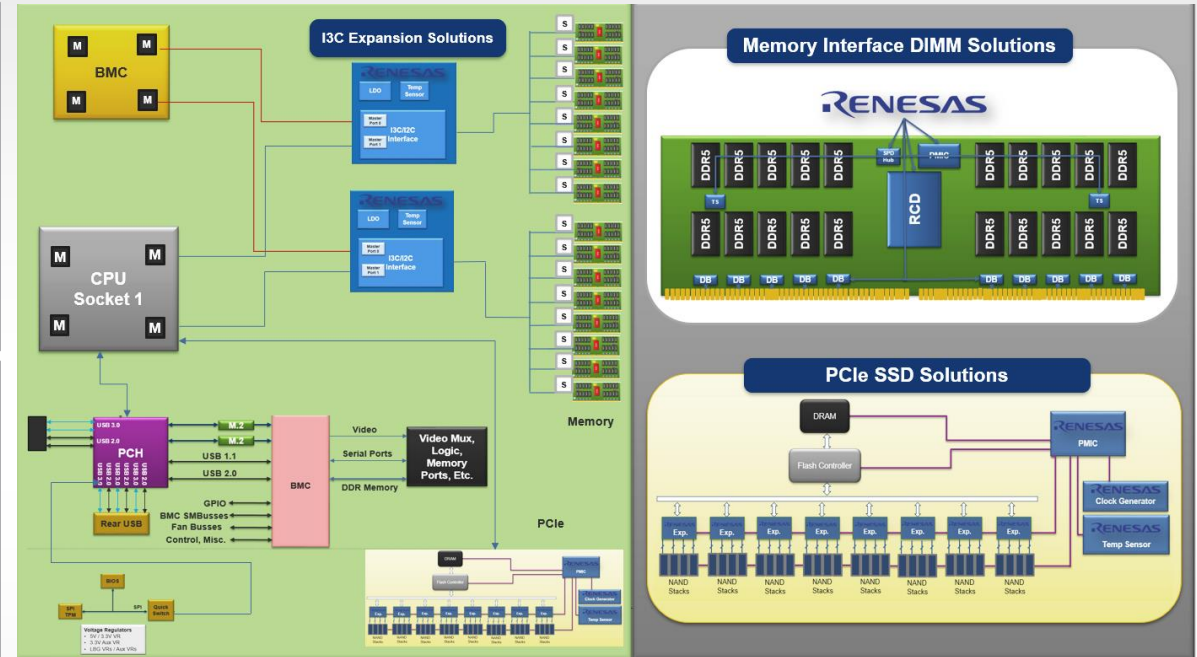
M M
BMC
M M

I3C Expansion Solutions

RENESAS
LDO
Temp Sensor
Master Port 2
Master Port 1
I3C/I2C Interface

RENESAS
LDO
Temp Sensor
Master Port 2
Master Port 1
I3C/I2C Interface

S
S
S
S
S
S
S
S
S
S
S
S
S
S
S
S
S

Memory

M M
CPU
Socket 1
M M

USB 3.0
USB 2.0
PCH
USB 2.0 USB 3.0 USB 3.0 USB 2.0 USB 3.0 USB 2.0
M.2
M.2
USB 1.1
USB 2.0
BMC
Video
Serial Ports
DDR Memory
Video Mux, Logic, Memory Ports, Etc.
Rear USB
GPIO
BMC SMBusses
Fan Busses
Control, Misc.

PCIe

BIOS
SPI TPM
SPI
Quick Switch
Voltage Regulators
• 5V / 3.3V VR
• 3.3V Aux VR
• LBG VRs / Aux VRs

DRAM
Flash Controller
PMIC
Clock Generator
Temp Sensor

Memory Interface DIMM Solutions

RENESAS
SPD Hub
PMIC
TS
TS
RCD
DDR5 DDR5 DDR5 DDR5 DDR5 DDR5 DDR5 DDR5 DDR5 DDR5
DDR5 DDR5 DDR5 DDR5 DDR5 DDR5 DDR5 DDR5 DDR5 DDR5
DB DB DB DB DB DB DB DB DB DB

PCIe SSD Solutions

DRAM
Flash Controller
RENESAS
PMIC
RENESAS
Clock Generator
RENESAS
Temp Sensor
Exp. Exp. Exp. Exp. Exp. Exp. Exp. Exp.
NAND Stacks NAND Stacks NAND Stacks NAND Stacks NAND Stacks NAND Stacks NAND Stacks NAND Stacks